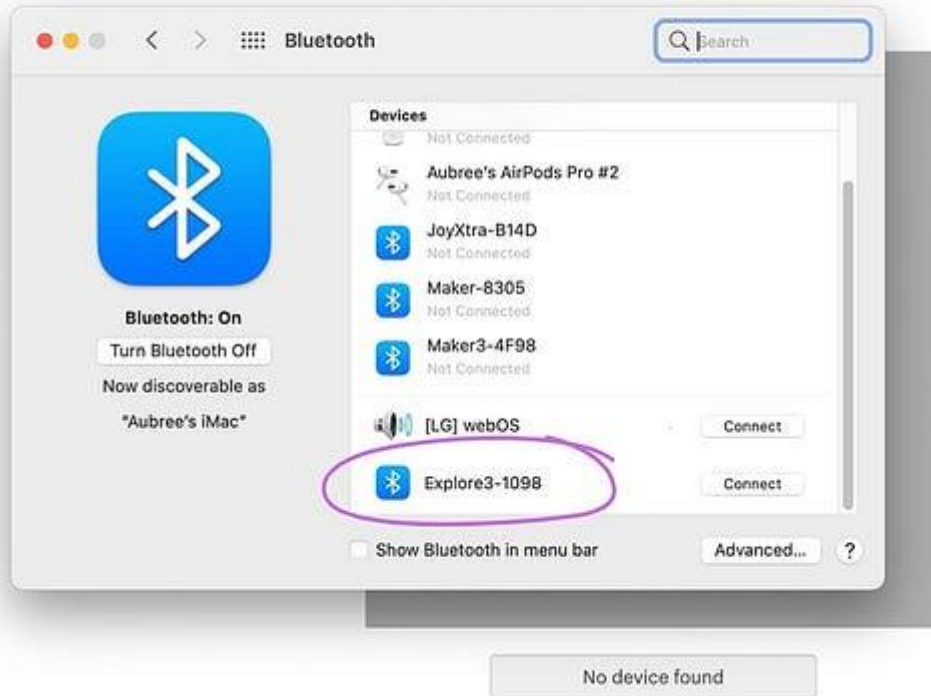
Bluetooth

Search

Bluetooth: On

Turn Bluetooth Off

Now discoverable as

"Aubree's iMac"

Devices

Not Connected

Aubree's AirPods Pro #2

Not Connected

JoyXtra-B14D

Not Connected

Maker-8305

Not Connected

Maker3-4F98

Not Connected

[LG] webOS

Connect

Explore3-1098

Connect

Show Bluetooth in menu bar

Advanced...

?

No device found